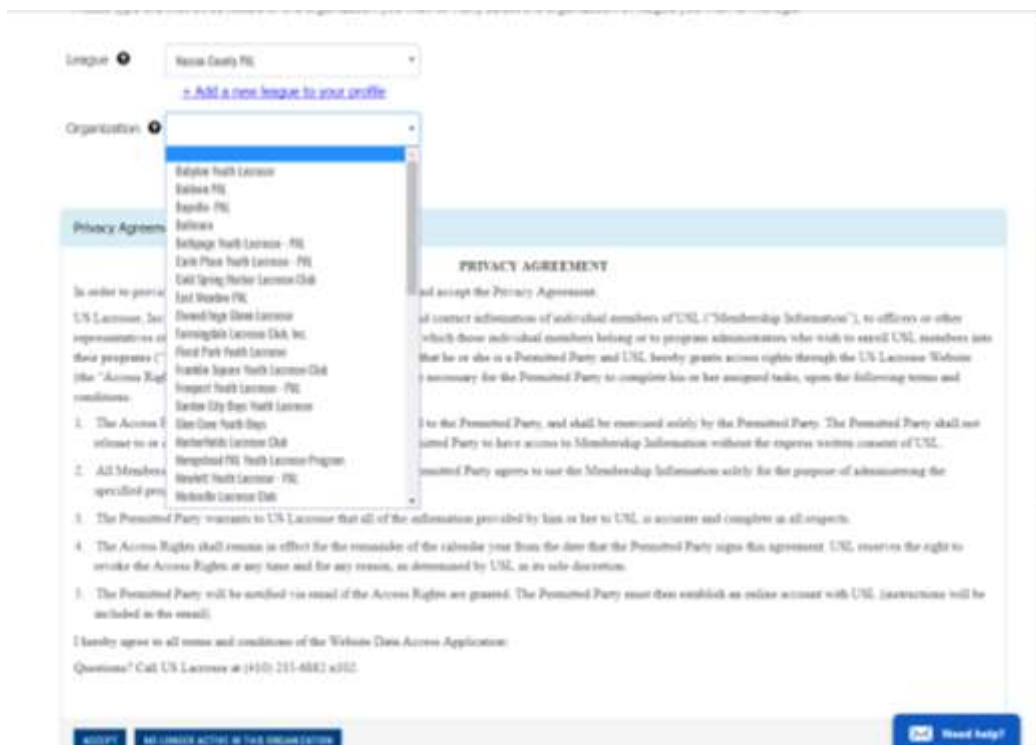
League Nassau County PAL

+ Add a new league to your profile

Organization

Babylon Youth Lacrosse
Baldwin PAL
Bayville PAL
Bellmore
Bethpage Youth Lacrosse - PAL
Carle Place Youth Lacrosse - PAL
Cold Spring Harbor Lacrosse Club
East Meadow PAL
Elwood Sage Steam Lacrosse
Farmingdale Lacrosse Club, Inc.
Floral Park Youth Lacrosse
Franklin Square Youth Lacrosse Club
Freeport Youth Lacrosse - PAL
Garden City Boys Youth Lacrosse
Glen Cove Youth Boys
Harborfields Lacrosse Club
Hempstead PAL Youth Lacrosse Program
Hewlett Youth Lacrosse - PAL
Hicksville Lacrosse Club

Privacy Agreem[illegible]

PRIVACY AGREEMENT

In order to provi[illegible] and accept the Privacy Agreement.

US Lacrosse, Inc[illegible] contact information of individual members of USL ("Membership Information"), to officers or other representatives o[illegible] which those individual members belong or to program administrators who wish to enroll USL members into their programs ("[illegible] that he or she is a Permitted Party and USL hereby grants access rights through the US Lacrosse Website (the "Access Righ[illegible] necessary for the Permitted Party to complete his or her assigned tasks, upon the following terms and conditions.

1. The Access R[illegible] to the Permitted Party, and shall be exercised solely by the Permitted Party. The Permitted Party shall not release to or a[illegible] Party to have access to Membership Information without the express written consent of USL.

2. All Members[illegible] Permitted Party agrees to use the Membership Information solely for the purpose of administering the specified pro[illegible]

3. The Permitted Party warrants to US Lacrosse that all of the information provided by him or her to USL is accurate and complete in all respects.

4. The Access Rights shall remain in effect for the remainder of the calendar year from the date that the Permitted Party signs this agreement. USL reserves the right to revoke the Access Rights at any time and for any reason, as determined by USL in its sole discretion.

5. The Permitted Party will be notified via email if the Access Rights are granted. The Permitted Party must then establish an online account with USL (instructions will be included in the email).

I hereby agree to all terms and conditions of the Website Data Access Application.

Questions? Call US Lacrosse at (410) 235-6882 x102.

ACCEPT NO LONGER ACTIVE IN THIS ORGANIZATION

Need help?